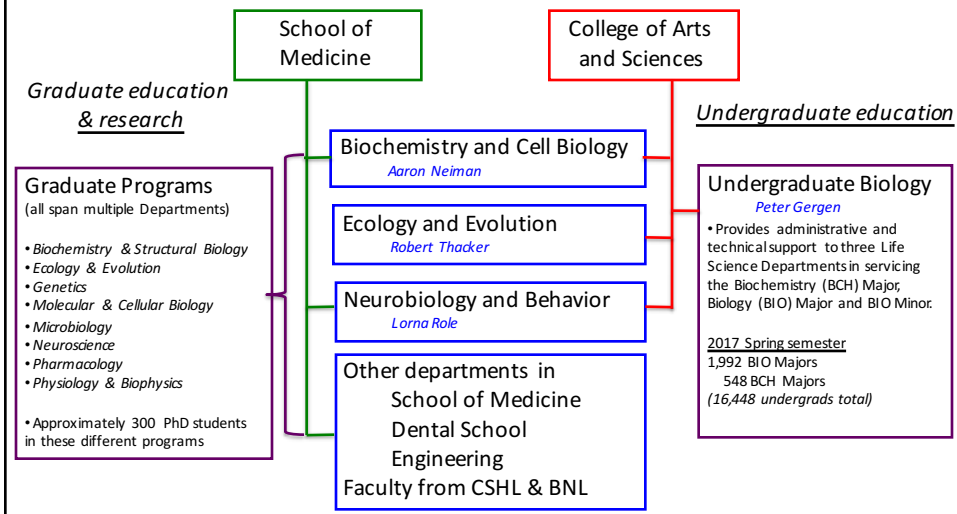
School of Medicine

College of Arts and Sciences

Graduate education & research

Undergraduate education

Biochemistry and Cell Biology
Aaron Neiman

Ecology and Evolution
Robert Thacker

Neurobiology and Behavior
Lorna Role

Other departments in
School of Medicine
Dental School
Engineering
Faculty from CSHL & BNL

Graduate Programs
(all span multiple Departments)

• Biochemistry & Structural Biology
• Ecology & Evolution
• Genetics
• Molecular & Cellular Biology
• Microbiology
• Neuroscience
• Pharmacology
• Physiology & Biophysics

• Approximately 300 PhD students in these different programs

Undergraduate Biology
Peter Gergen
• Provides administrative and technical support to three Life Science Departments in servicing the Biochemistry (BCH) Major, Biology (BIO) Major and BIO Minor.

2017 Spring semester
1,992 BIO Majors
548 BCH Majors
(16,448 undergrads total)